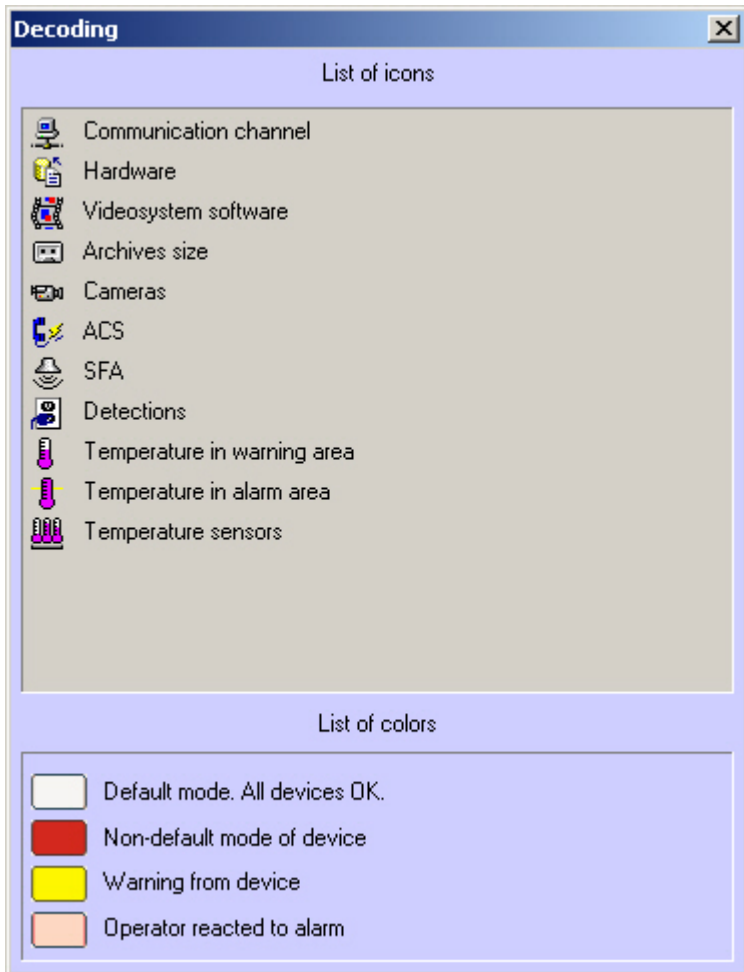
Decoding

List of icons

Communication channel
Hardware
Videosystem software
Archives size
Cameras
ACS
SFA
Detections
Temperature in warning area
Temperature in alarm area
Temperature sensors

List of colors

Default mode. All devices OK.
Non-default mode of device
Warning from device
Operator reacted to alarm